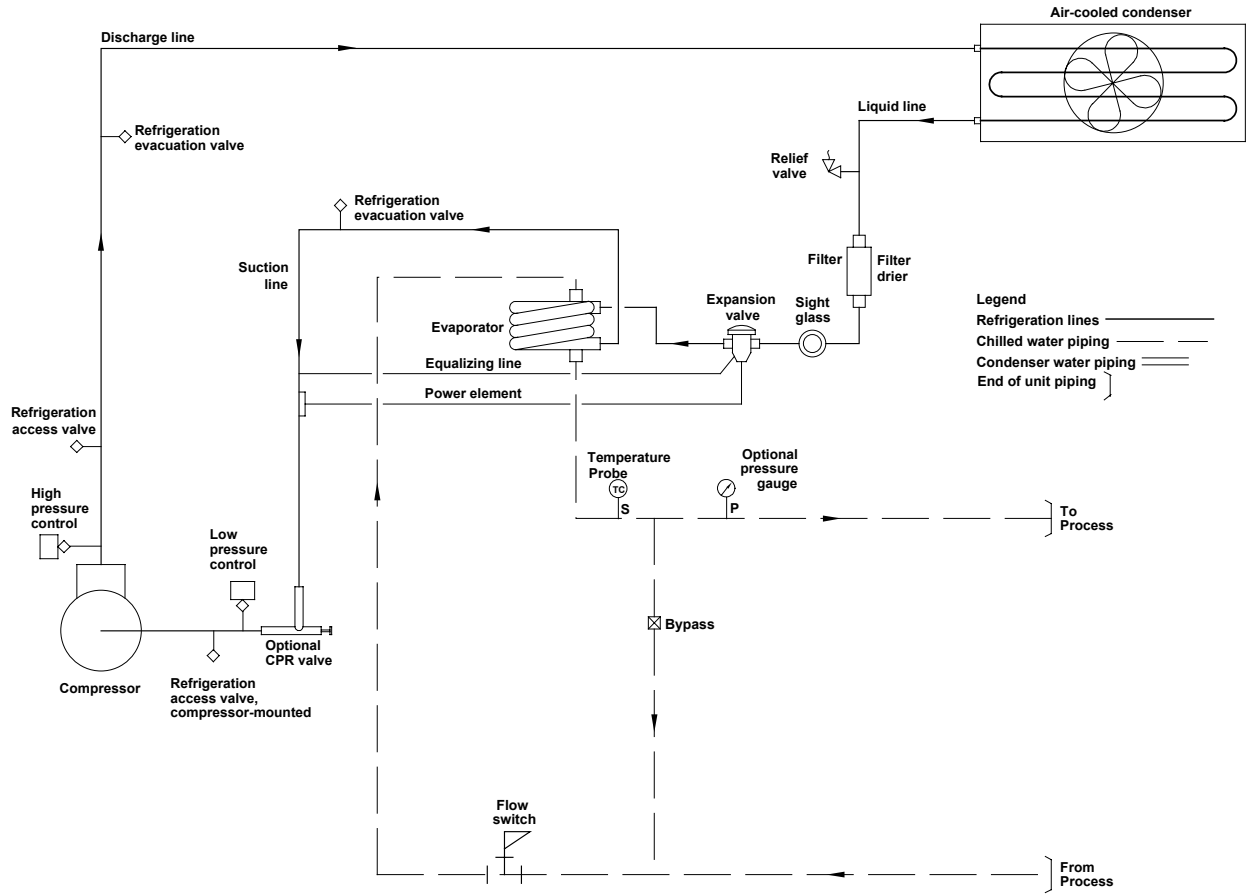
Air-cooled condenser

Discharge line

Refrigeration evacuation valve

Liquid line

Relief valve

Refrigeration evacuation valve

Suction line

Filter

Filter drier

Evaporator

Expansion valve

Sight glass

Legend
Refrigeration lines
Chilled water piping
Condenser water piping
End of unit piping

Equalizing line

Power element

Refrigeration access valve

Temperature Probe

TC

S

Optional pressure gauge

P

To Process

High pressure control

Low pressure control

Bypass

Optional CPR valve

Compressor

Refrigeration access valve, compressor-mounted

Flow switch

From Process